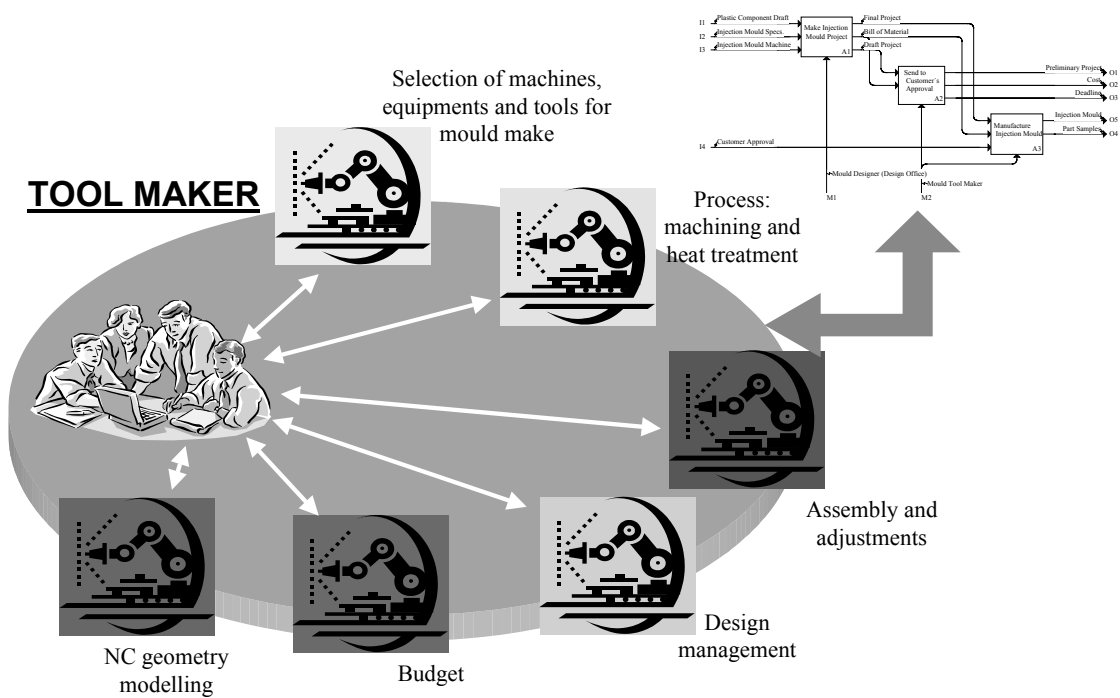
I1 Plastic Component Draft
I2 Injection Mould Specs
I3 Injection Mould Machine
Make Injection Mould Project
A1
Final Project
Bill of Material
Draft Project
Send to Customer´s Approval
A2
Preliminary Project O1
Cost O2
Deadline O3
Manufacture Injection Mould
A3
Injection Mould O5
Part Samples O4
I4 Customer Approval
Mould Designer (Design Office)
Mould Tool Maker
M1
M2

Selection of machines, equipments and tools for mould make

TOOL MAKER

Process: machining and heat treatment

Assembly and adjustments

Design management

Budget

NC geometry modelling